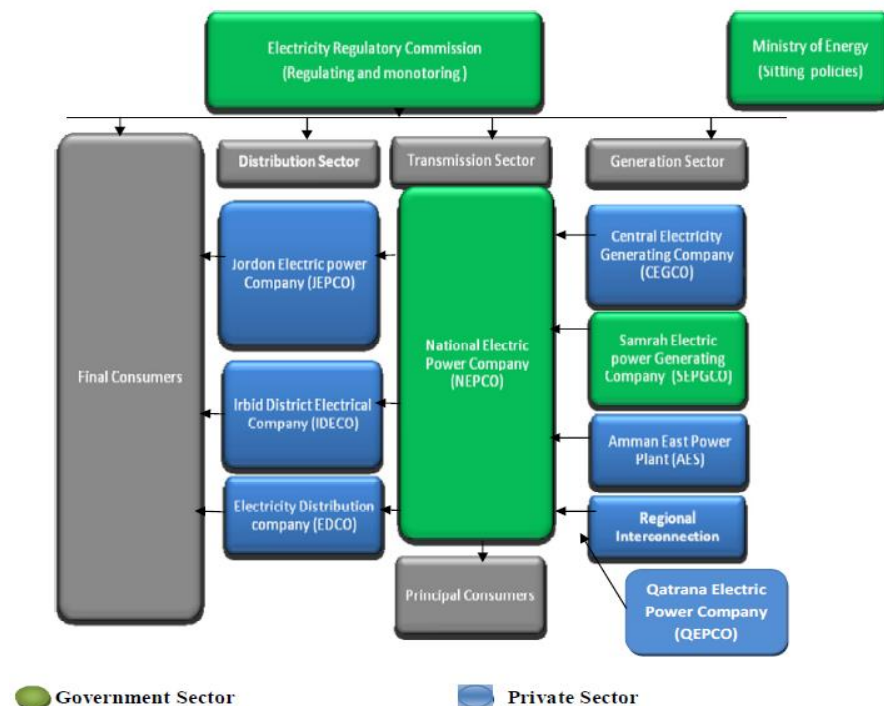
Electricity Regulatory Commission (Regulating and monotoring )

Ministry of Energy (Sitting policies)

Final Consumers

Distribution Sector

Transmission Sector

Generation Sector

Jordon Electric power Company (JEPCO)

Irbid District Electrical Company (IDECO)

Electricity Distribution company (EDCO)

National Electric Power Company (NEPCO)

Central Electricity Generating Company (CEGCO)

Samrah Electric power Generating Company (SEPGCO)

Amman East Power Plant (AES)

Regional Interconnection

Principal Consumers

Qatrana Electric Power Company (QEPCO)

Government Sector

Private Sector